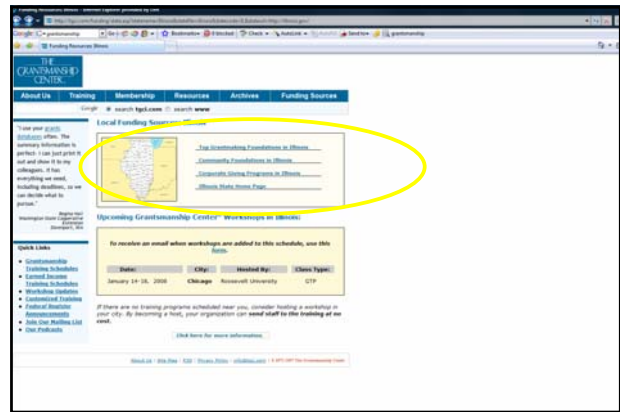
Funding Resources Illinois - Internet Explorer provided by Dell

Google grantsmanship

Bookmarks Check AutoLink Send to grantsmanship

Funding Resources Illinois

THE GRANTSMANSHIP CENTER

About Us | Training | Membership | Resources | Archives | Funding Sources

Google search tgci.com search www

"I use your grants databases often. The summary information is perfect - I can just print it out and show it to my colleagues. It has everything we need, including deadlines, so we can decide what to pursue."

Regina Hart
Washington State Cooperative Extension
Davenport, WA

Quick Links
- Grantsmanship Training Schedules
- Earned Income Training Schedules
- Workshop Updates
- Customized Training
- Federal Register Announcements
- Join Our Mailing List
- Our Podcasts

Local Funding Sources: Illinois

Top Grantmaking Foundations in Illinois
Community Foundations in Illinois
Corporate Giving Programs in Illinois
Illinois State Home Page

Upcoming Grantsmanship Center™ Workshops in Illinois:

To receive an email when workshops are added to this schedule, use this form.

| Date: | City: | Hosted By: | Class Type: |
|---|---|---|---|
| January 14-18, 2008 | Chicago | Roosevelt University | GTP |

If there are no training programs scheduled near you, consider hosting a workshop in your city. By becoming a host, your organization can send staff to this training at no cost.

Click here for more information

About Us | Site Map | FAQ | Privacy Policy | info@tgci.com | © 1972-2007 The Grantsmanship Center